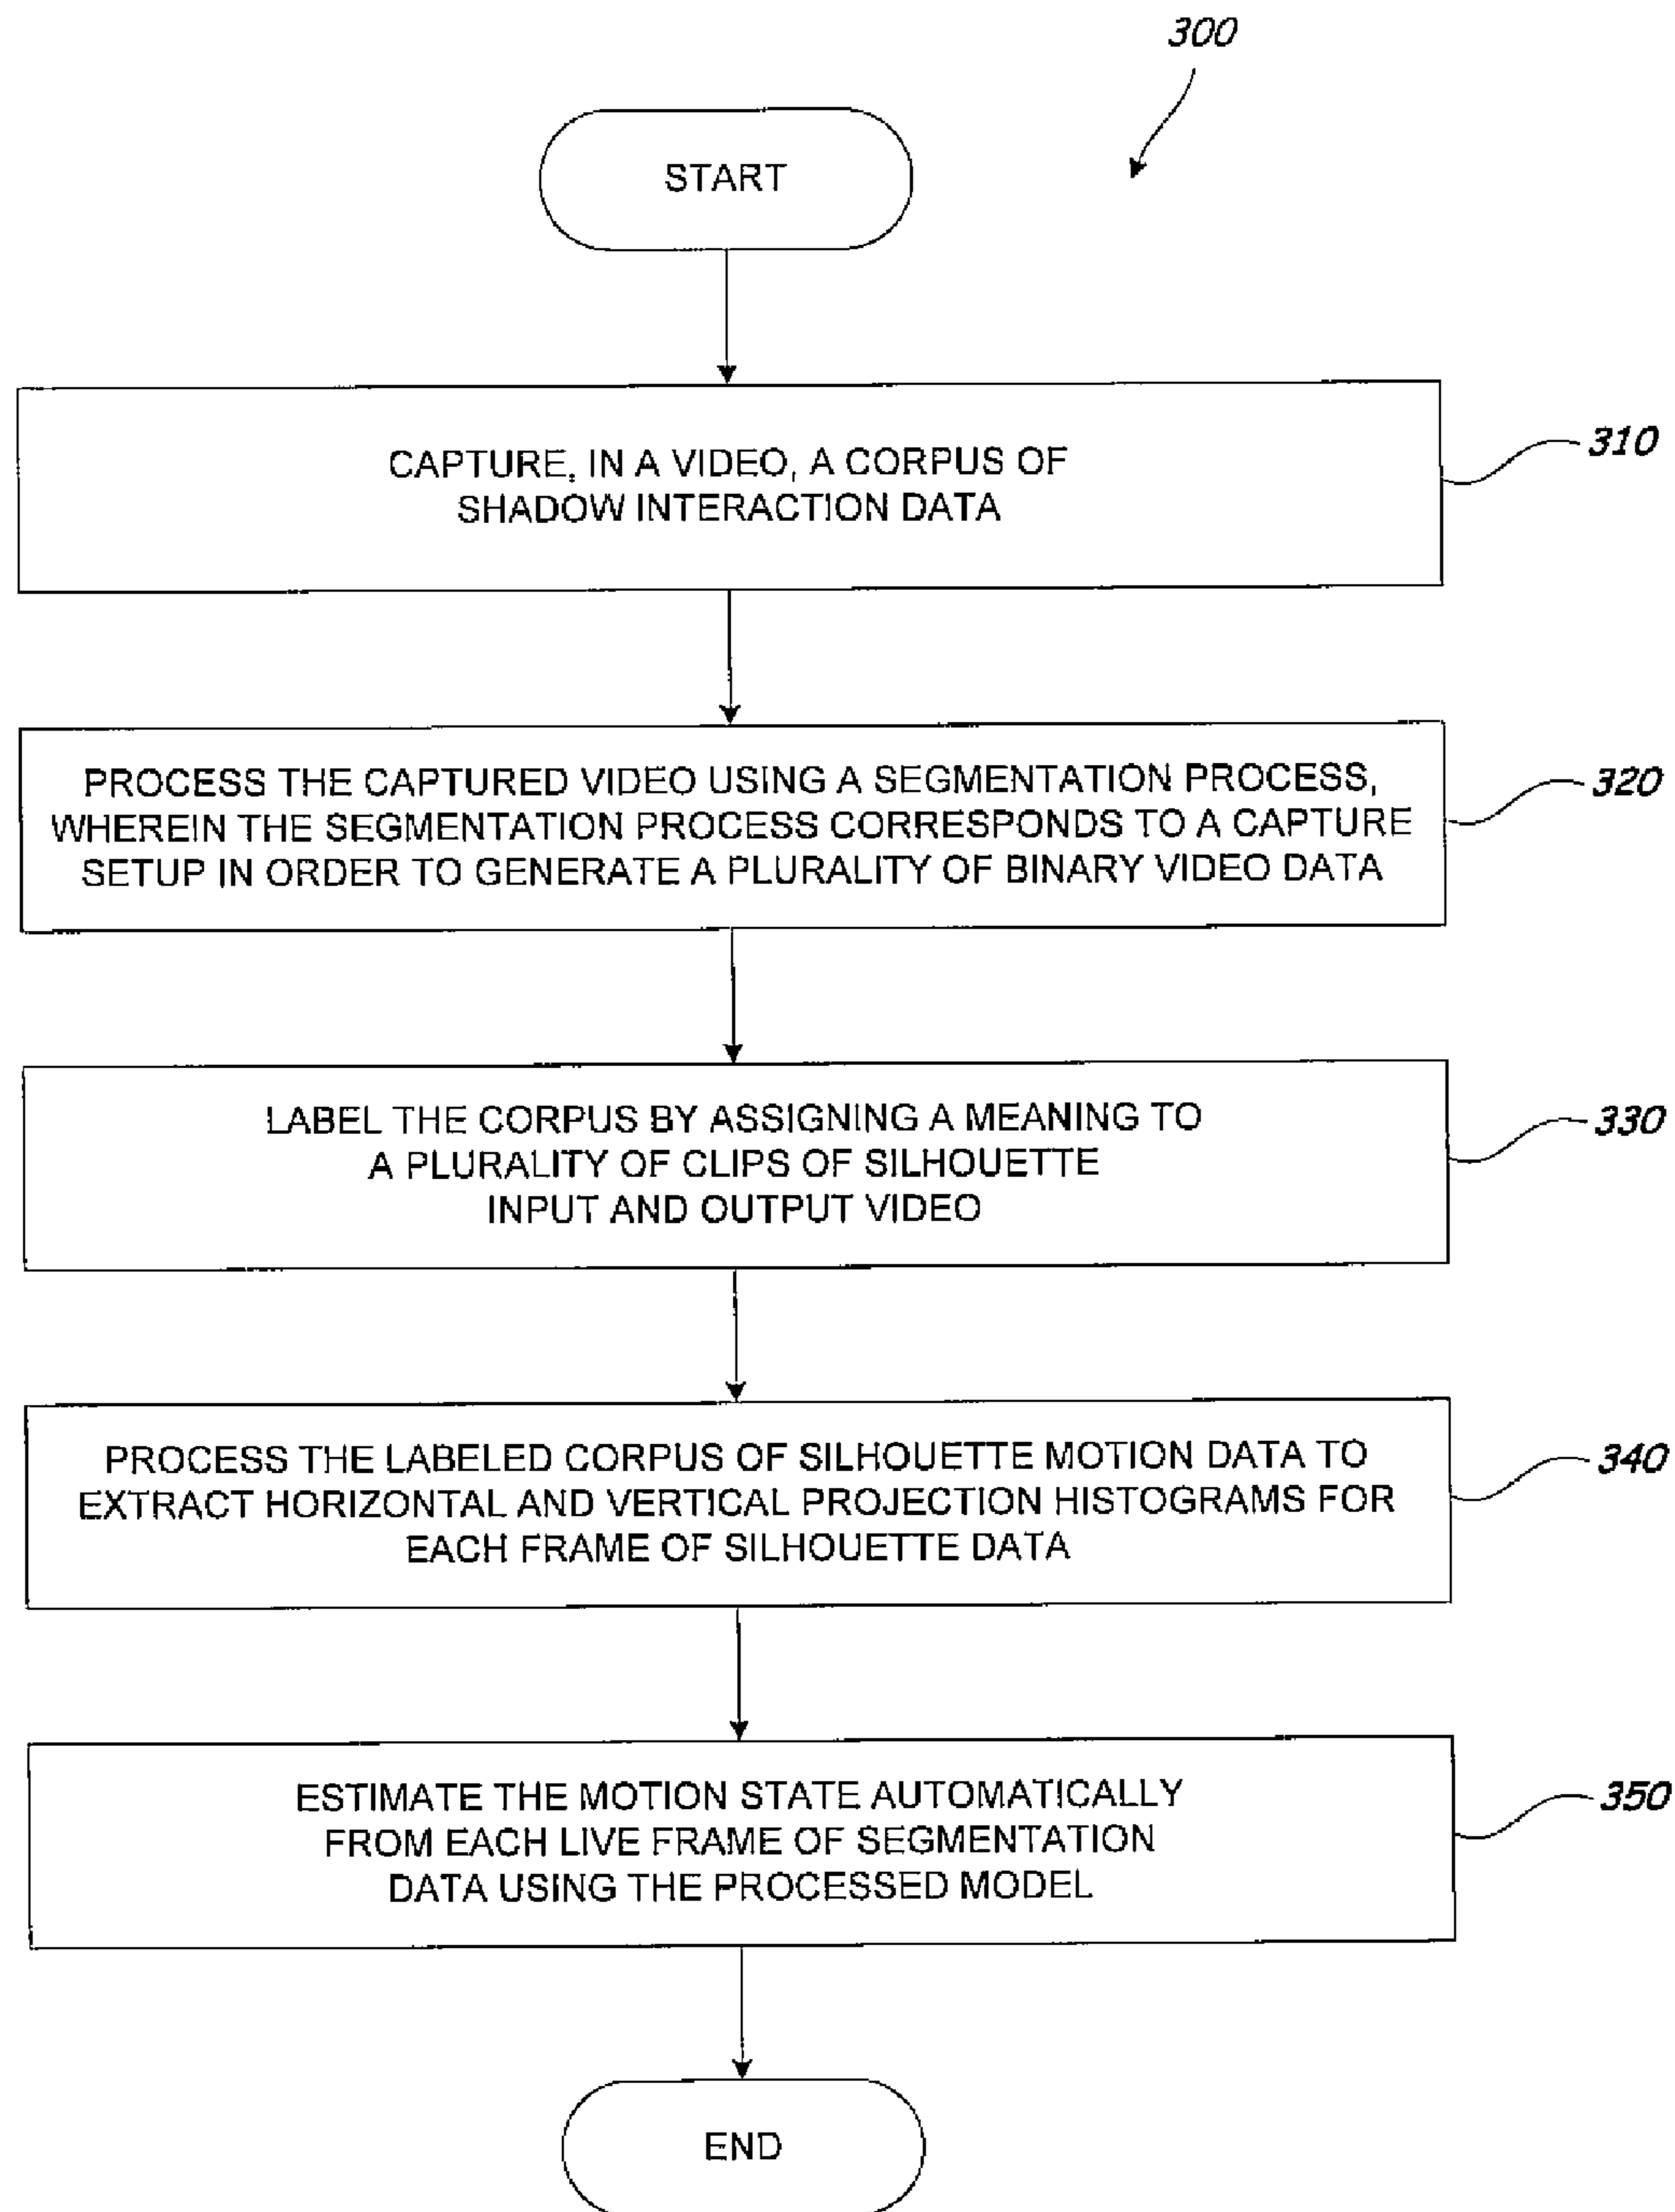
300

START

CAPTURE, IN A VIDEO, A CORPUS OF SHADOW INTERACTION DATA

310

PROCESS THE CAPTURED VIDEO USING A SEGMENTATION PROCESS, WHEREIN THE SEGMENTATION PROCESS CORRESPONDS TO A CAPTURE SETUP IN ORDER TO GENERATE A PLURALITY OF BINARY VIDEO DATA

320

LABEL THE CORPUS BY ASSIGNING A MEANING TO A PLURALITY OF CLIPS OF SILHOUETTE INPUT AND OUTPUT VIDEO

330

PROCESS THE LABELED CORPUS OF SILHOUETTE MOTION DATA TO EXTRACT HORIZONTAL AND VERTICAL PROJECTION HISTOGRAMS FOR EACH FRAME OF SILHOUETTE DATA

340

ESTIMATE THE MOTION STATE AUTOMATICALLY FROM EACH LIVE FRAME OF SEGMENTATION DATA USING THE PROCESSED MODEL

350

END